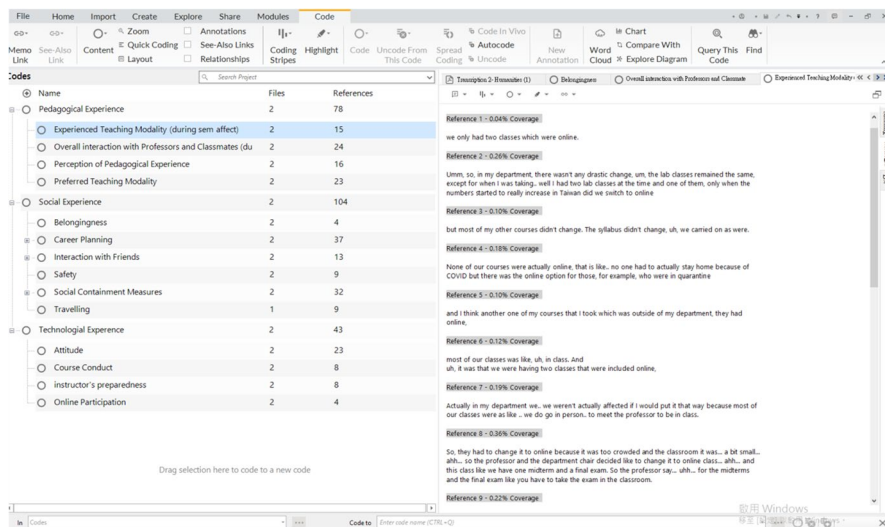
File Home Import Create Explore Share Modules Code

Memo Link | See-Also Link | Content | Zoom | Quick Coding | Layout | Annotations | See-Also Links | Relationships | Coding Stripes | Highlight | Code | Uncode From This Code | Spread Coding | Code In Vivo | Autocode | Uncode | New Annotation | Word Cloud | Chart | Compare With | Explore Diagram | Query This Code | Find

Codes

Search Project

| Name | Files | References |
|---|---|---|
| Pedagogical Experience | 2 | 78 |
| Experienced Teaching Modality (during sem affect) | 2 | 15 |
| Overall interaction with Professors and Classmates (du | 2 | 24 |
| Perception of Pedagogical Experience | 2 | 16 |
| Preferred Teaching Modality | 2 | 23 |
| Social Experience | 2 | 104 |
| Belongingness | 2 | 4 |
| Career Planning | 2 | 37 |
| Interaction with Friends | 2 | 13 |
| Safety | 2 | 9 |
| Social Containment Measures | 2 | 32 |
| Travelling | 1 | 9 |
| Technological Experience | 2 | 43 |
| Attitude | 2 | 23 |
| Course Conduct | 2 | 8 |
| instructor's preparedness | 2 | 8 |
| Online Participation | 2 | 4 |

Drag selection here to code to a new code

Transcription 2- Humanities (1) | Belongingness | Overall interaction with Professors and Classmate | Experienced Teaching Modality

Reference 1 - 0.04% Coverage

we only had two classes which were online.

Reference 2 - 0.26% Coverage

Umm, so, in my department, there wasn't any drastic change, um, the lab classes remained the same, except for when I was taking.. well I had two lab classes at the time and one of them, only when the numbers started to really increase in Taiwan did we switch to online

Reference 3 - 0.10% Coverage

but most of my other courses didn't change. The syllabus didn't change, uh, we carried on as were.

Reference 4 - 0.18% Coverage

None of our courses were actually online, that is like.. no one had to actually stay home because of COVID but there was the online option for those, for example, who were in quarantine

Reference 5 - 0.10% Coverage

and I think another one of my courses that I took which was outside of my department, they had online,

Reference 6 - 0.12% Coverage

most of our classes was like, uh, in class. And
uh, it was that we were having two classes that were included online,

Reference 7 - 0.19% Coverage

Actually in my department we.. we weren't actually affected if I would put it that way because most of our classes were as like .. we do go in person.. to meet the professor to be in class.

Reference 8 - 0.36% Coverage

So, they had to change it to online because it was too crowded and the classroom it was... a bit small... ahh... so the professor and the department chair decided like to change it to online class... ahh... and this class like we have one midterm and a final exam. So the professor say... uhh... for the midterms and the final exam like you have to take the exam in the classroom.

Reference 9 - 0.22% Coverage

In Codes | Code to | Enter code name (CTRL+Q)

啟用 Windows